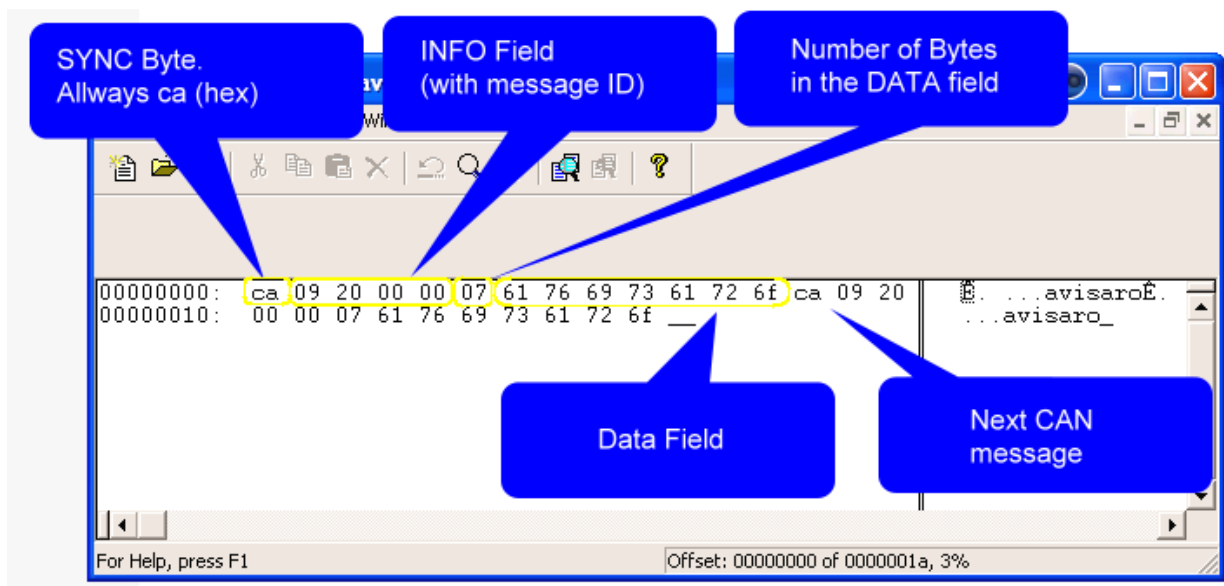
SYNC Byte.
Allways ca (hex)

INFO Field
(with message ID)

Number of Bytes
in the DATA field

00000000: ca 09 20 00 00 07 61 76 69 73 61 72 6f ca 09 20
00000010: 00 00 07 61 76 69 73 61 72 6f __

Ê. ...avisaroÊ.
...avisaro_

Data Field

Next CAN
message

For Help, press F1

Offset: 00000000 of 0000001a, 3%